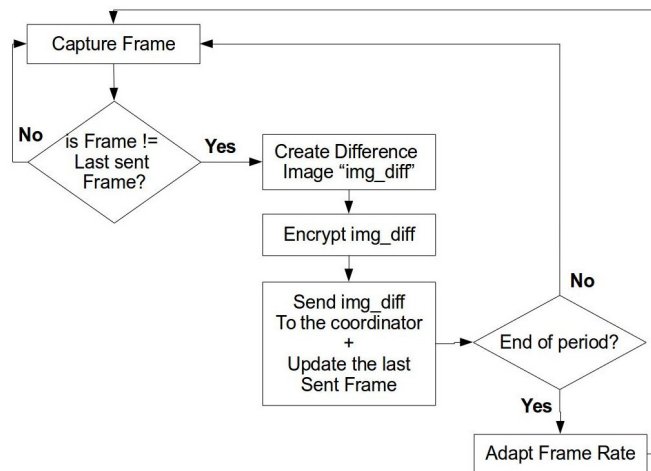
Capture Frame

is Frame != Last sent Frame?

No

Yes

Create Difference Image “img_diff”

Encrypt img_diff

Send img_diff To the coordinator + Update the last Sent Frame

No

End of period?

Yes

Adapt Frame Rate